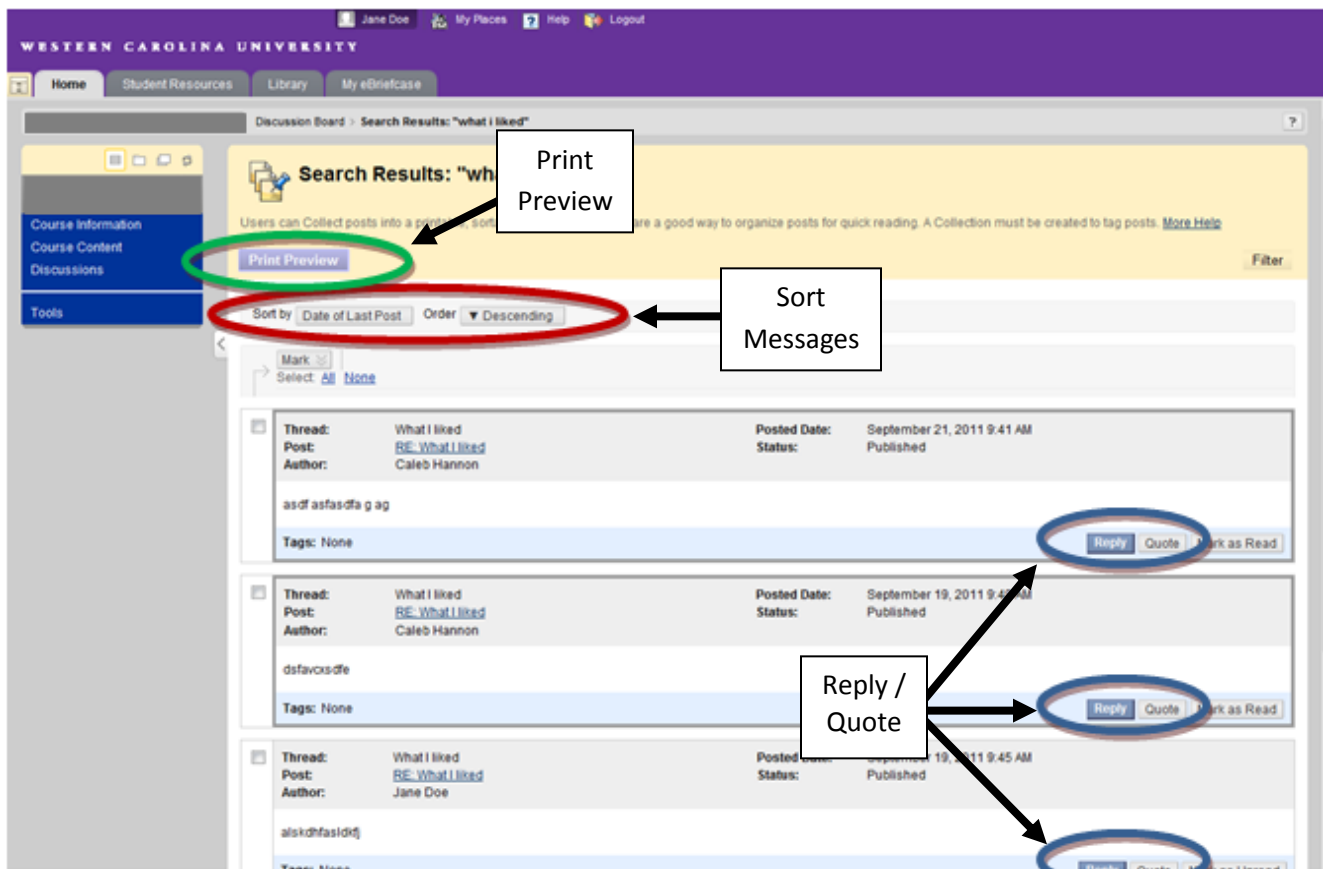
Jane Doe My Places Help Logout

WESTERN CAROLINA UNIVERSITY

Home Student Resources Library My eBriefcase

Discussion Board > Search Results: "what i liked"

?

Course Information
Course Content
Discussions

Tools

Search Results: "wha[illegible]

Print Preview

Users can Collect posts into a printable, sort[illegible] are a good way to organize posts for quick reading. A Collection must be created to tag posts. More Help

Print Preview

Filter

Sort by Date of Last Post Order ▼ Descending

Sort Messages

Mark
Select: All None

| Thread: | What I liked | Posted Date: | September 21, 2011 9:41 AM |
|---|---|---|---|
| Post: | RE: What I liked | Status: | Published |
| Author: | Caleb Hannon | | |

asdf asfasdfa g ag

Tags: None

Reply Quote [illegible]rk as Read

| Thread: | What I liked | Posted Date: | September 19, 2011 9:4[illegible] |
|---|---|---|---|
| Post: | RE: What I liked | Status: | Published |
| Author: | Caleb Hannon | | |

dsfavcxsdfe

Tags: None

Reply Quote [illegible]rk as Read

Reply / Quote

| Thread: | What I liked | Posted Date: | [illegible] 19, 2011 9:45 AM |
|---|---|---|---|
| Post: | RE: What I liked | Status: | Published |
| Author: | Jane Doe | | |

alskdhfasldkfj

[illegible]